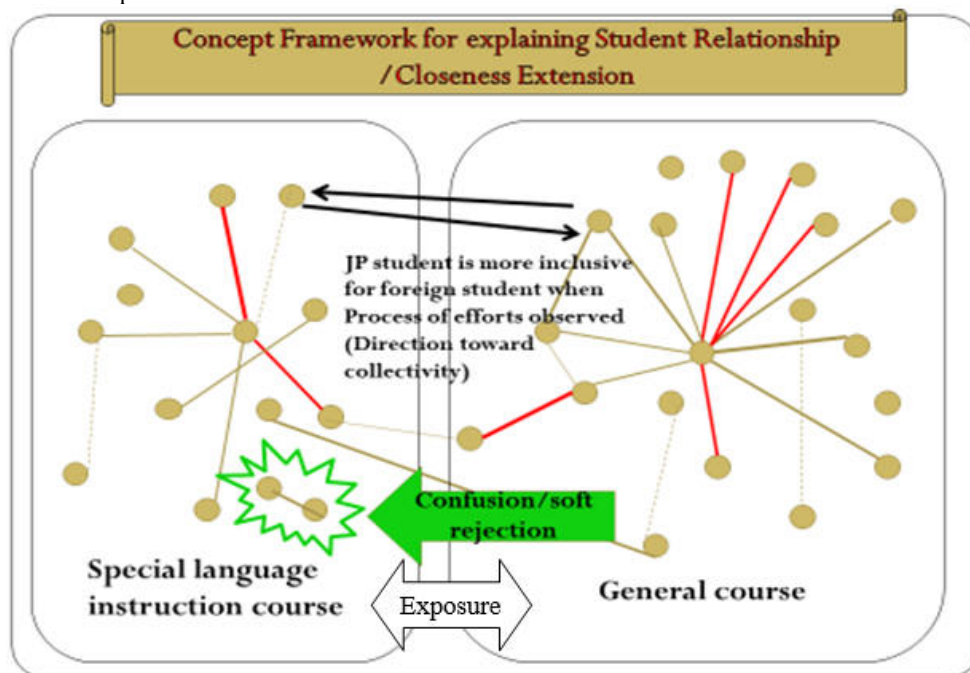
Concept Framework for explaining Student Relationship /Closeness Extension

JP student is more inclusive for foreign student when Process of efforts observed (Direction toward collectivity)

Confusion/soft rejection

Special language instruction course

Exposure

General course